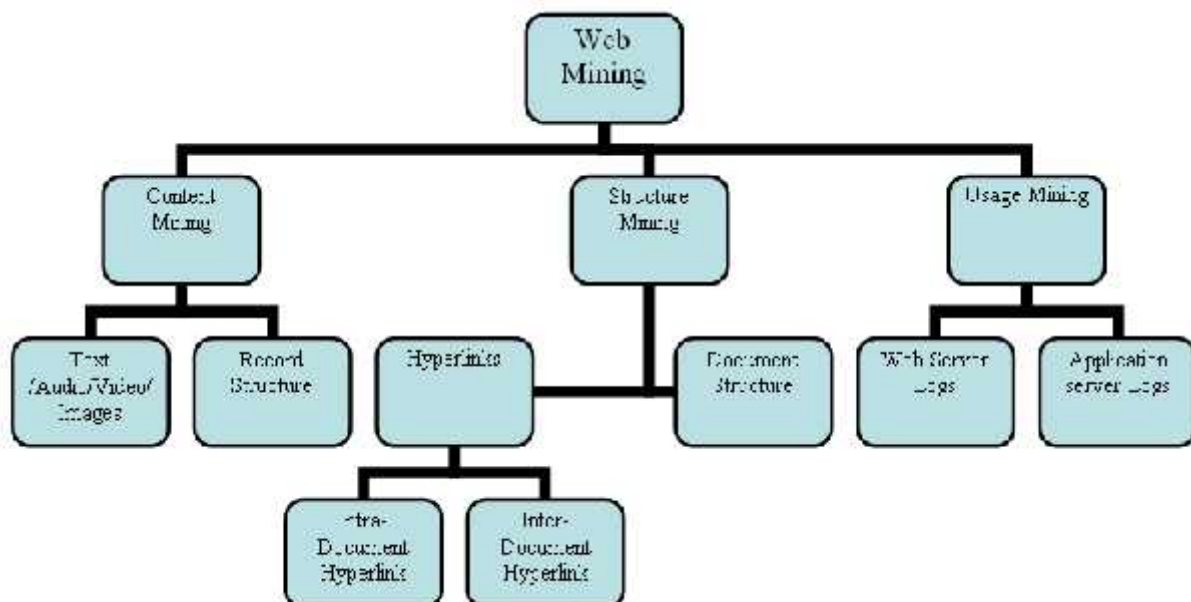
Web Mining

Content Mining

Structure Mining

Usage Mining

Text /Audio/Video/ Images

Record Structure

Hyperlinks

Document Structure

Web Server Logs

Application server Logs

Intra-Document Hyperlinks

Inter-Document Hyperlinks